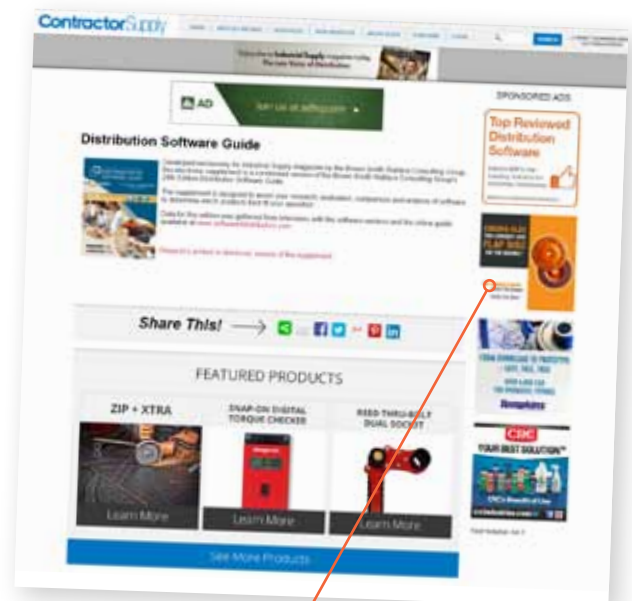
ContractorSupply

AD

Distribution Software Guide

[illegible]

Share This!

FEATURED PRODUCTS

ZIP + XTRA

Learn More

SNAP-ON DIGITAL TORQUE CHECKER

Learn More

REED THRU-BOLT DUAL SOCKET

Learn More

See More Products

SPONSORED ADS

Top Reviewed Distribution Software

FLAP DISC

CRC

YOUR BEST SOLUTION

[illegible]